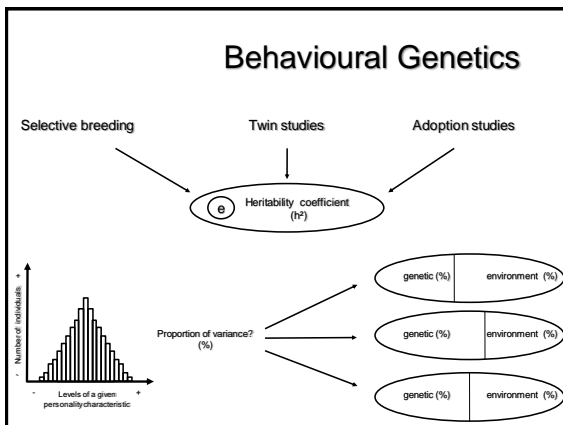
Behavioural Genetics

Selective breeding

Twin studies

Adoption studies

e

Heritability coefficient ($h^2$)

+

Number of individuals

-

-

Levels of a given personality characteristic

+

Proportion of variance? (%)

genetic (%)

environment (%)

genetic (%)

environment (%)

genetic (%)

environment (%)